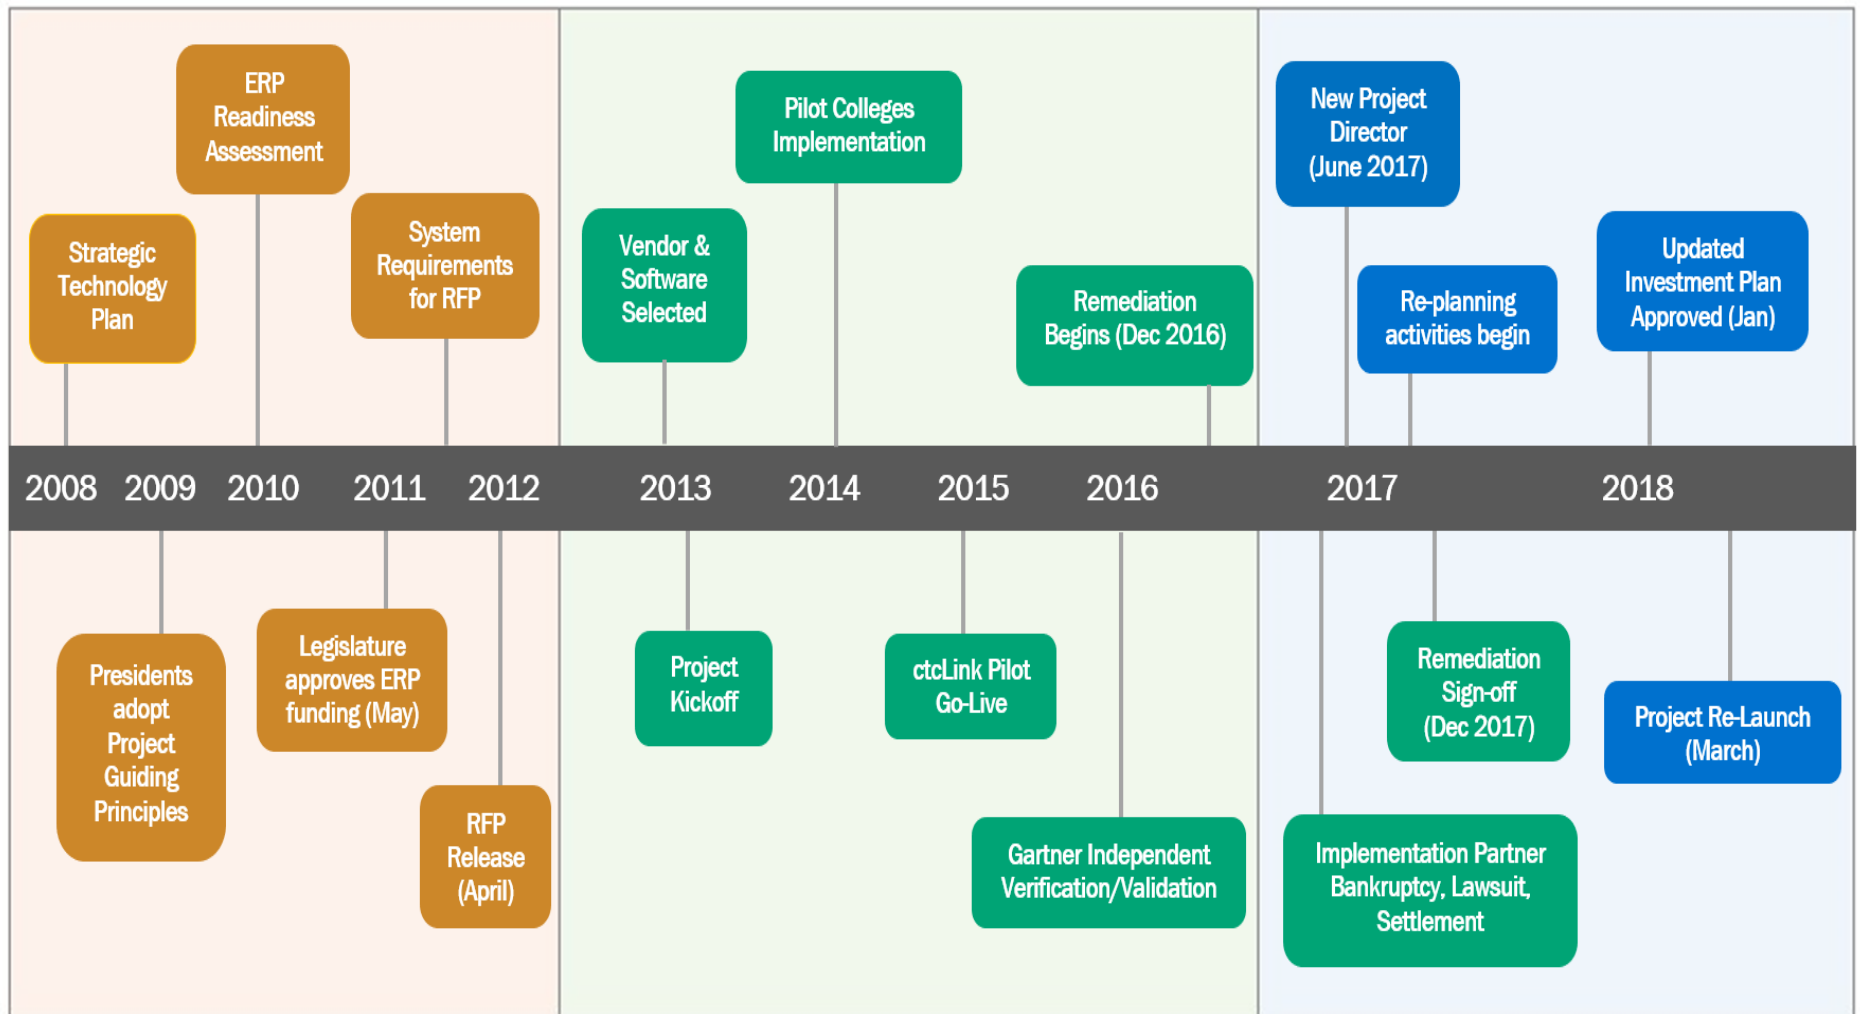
ERP Readiness Assessment

Strategic Technology Plan

System Requirements for RFP

Vendor & Software Selected

Pilot Colleges Implementation

Remediation Begins (Dec 2016)

New Project Director (June 2017)

Re-planning activities begin

Updated Investment Plan Approved (Jan)

2008 2009 2010 2011 2012 2013 2014 2015 2016 2017 2018

Presidents adopt Project Guiding Principles

Legislature approves ERP funding (May)

RFP Release (April)

Project Kickoff

ctcLink Pilot Go-Live

Gartner Independent Verification/Validation

Implementation Partner Bankruptcy, Lawsuit, Settlement

Remediation Sign-off (Dec 2017)

Project Re-Launch (March)